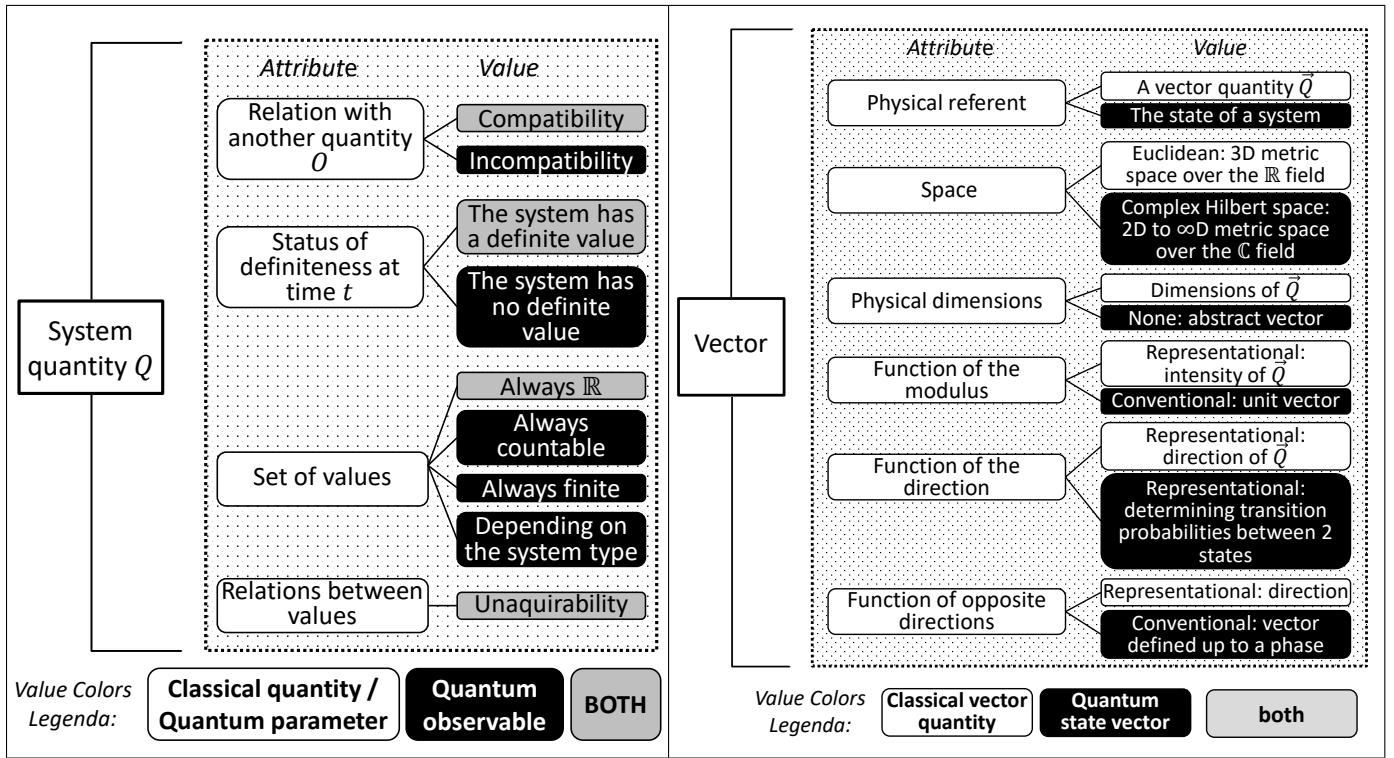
System quantity $Q$

Attribute

Value

Relation with another quantity $O$

Compatibility

Incompatibility

Status of definiteness at time $t$

The system has a definite value

The system has no definite value

Set of values

Always $\mathbb{R}$

Always countable

Always finite

Depending on the system type

Relations between values

Unaquirability

Value Colors Legenda:

Classical quantity / Quantum parameter

Quantum observable

BOTH

Vector

Attribute

Value

Physical referent

A vector quantity $\vec{Q}$

The state of a system

Space

Euclidean: 3D metric space over the $\mathbb{R}$ field

Complex Hilbert space: 2D to ∞D metric space over the $\mathbb{C}$ field

Physical dimensions

Dimensions of $\vec{Q}$

None: abstract vector

Function of the modulus

Representational: intensity of $\vec{Q}$

Conventional: unit vector

Function of the direction

Representational: direction of $\vec{Q}$

Representational: determining transition probabilities between 2 states

Function of opposite directions

Representational: direction

Conventional: vector defined up to a phase

Value Colors Legenda:

Classical vector quantity

Quantum state vector

both